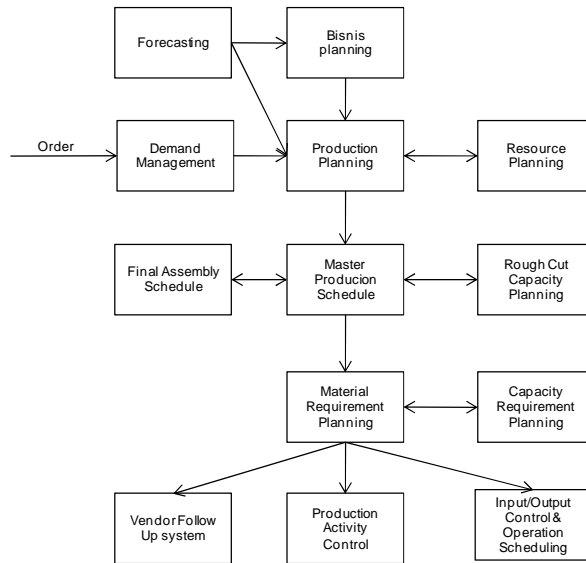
Forecasting

Bisnis planning

Order

Demand Management

Production Planning

Resource Planning

Final Assembly Schedule

Master Producion Schedule

Rough Cut Capacity Planning

Material Requirement Planning

Capacity Requirement Planning

Vendor Follow Up system

Production Activity Control

Input/Output Control & Operation Scheduling